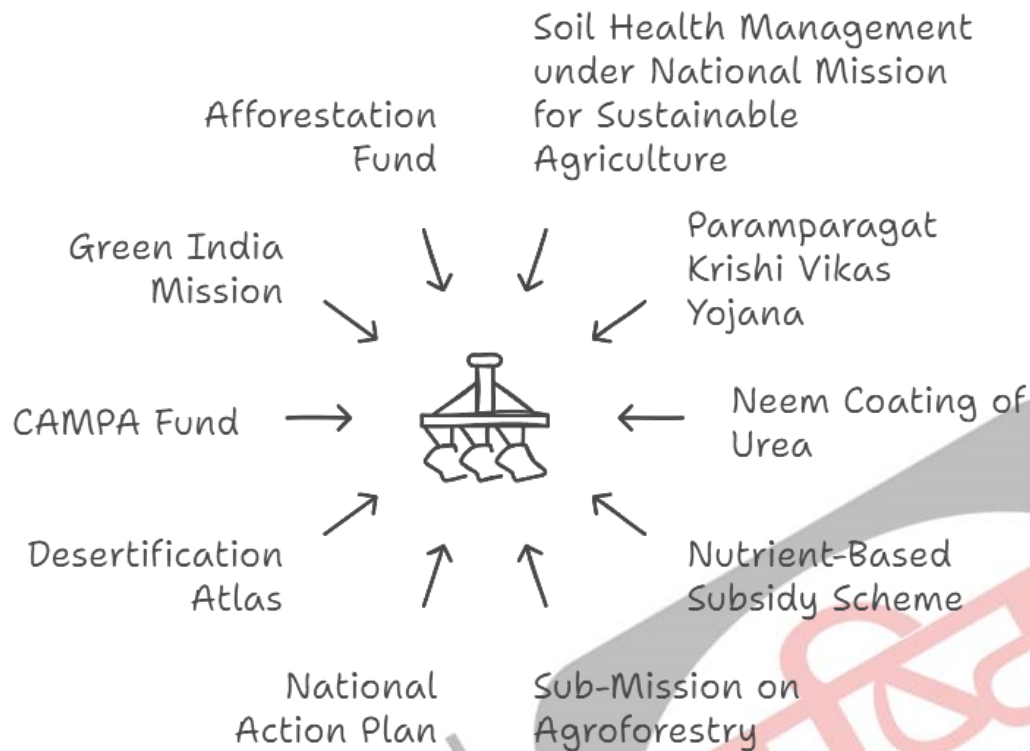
Afforestation Fund

Soil Health Management under National Mission for Sustainable Agriculture

Green India Mission

Paramparagat Krishi Vikas Yojana

CAMPA Fund

Neem Coating of Urea

Desertification Atlas

Nutrient-Based Subsidy Scheme

National Action Plan

Sub-Mission on Agroforestry